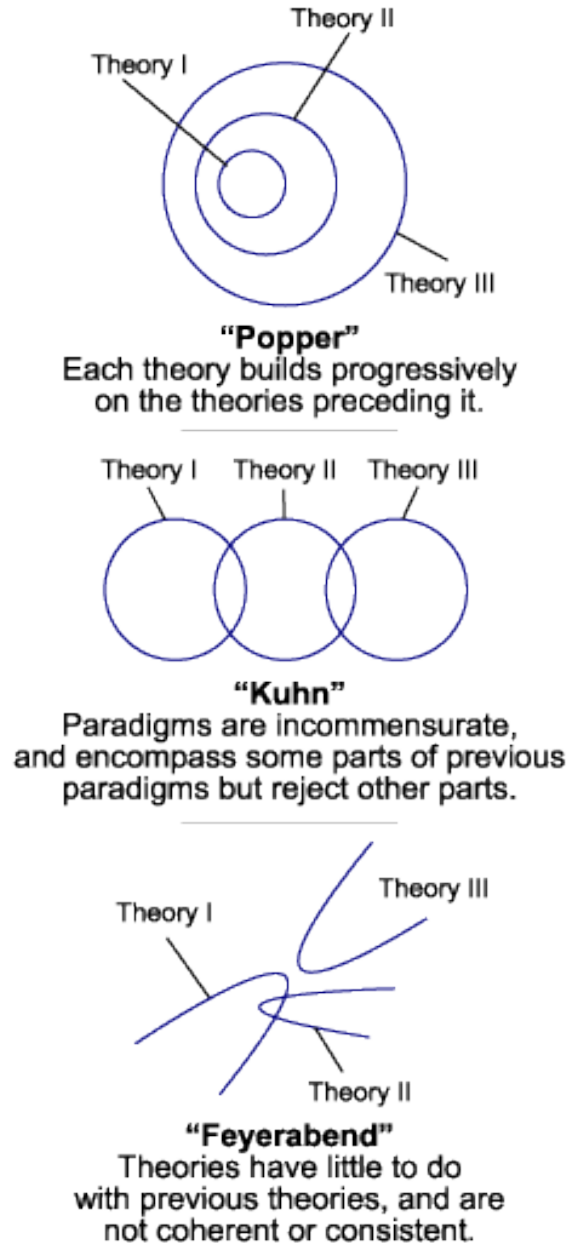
Theory II
Theory I
Theory III

**"Popper"**
Each theory builds progressively on the theories preceding it.

Theory I Theory II Theory III

**"Kuhn"**
Paradigms are incommensurate, and encompass some parts of previous paradigms but reject other parts.

Theory I
Theory III
Theory II

**"Feyerabend"**
Theories have little to do with previous theories, and are not coherent or consistent.